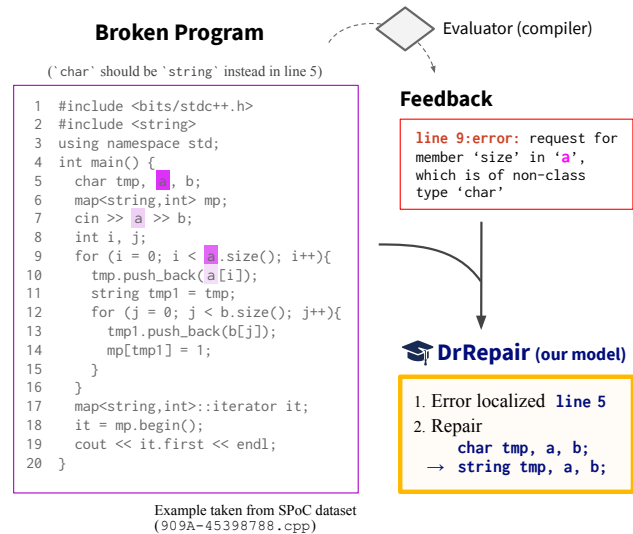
Broken Program

(`char` should be `string` instead in line 5)

Evaluator (compiler)

Feedback

line 9:error: request for member 'size' in 'a', which is of non-class type 'char'

1 #include <bits/stdc++.h>
2 #include <string>
3 using namespace std;
4 int main() {
5 char tmp, a, b;
6 map<string,int> mp;
7 cin >> a >> b;
8 int i, j;
9 for (i = 0; i < a.size(); i++){
10 tmp.push_back(a[i]);
11 string tmp1 = tmp;
12 for (j = 0; j < b.size(); j++){
13 tmp1.push_back(b[j]);
14 mp[tmp1] = 1;
15 }
16 }
17 map<string,int>::iterator it;
18 it = mp.begin();
19 cout << it.first << endl;
20 }

DrRepair (our model)

1. Error localized line 5
2. Repair
char tmp, a, b;
→ string tmp, a, b;

Example taken from SPoC dataset
(909A-45398788.cpp)